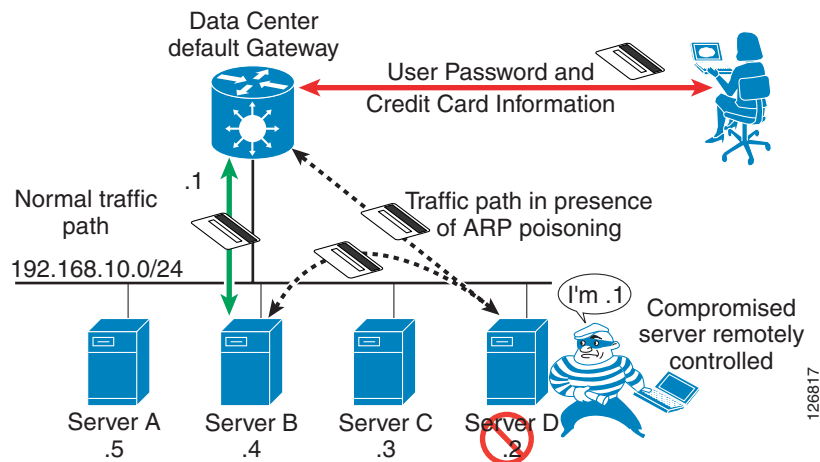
Data Center default Gateway

User Password and Credit Card Information

.1

Normal traffic path

Traffic path in presence of ARP poisoning

192.168.10.0/24

I'm .1

Compromised server remotely controlled

Server A .5

Server B .4

Server C .3

Server D .2

126817